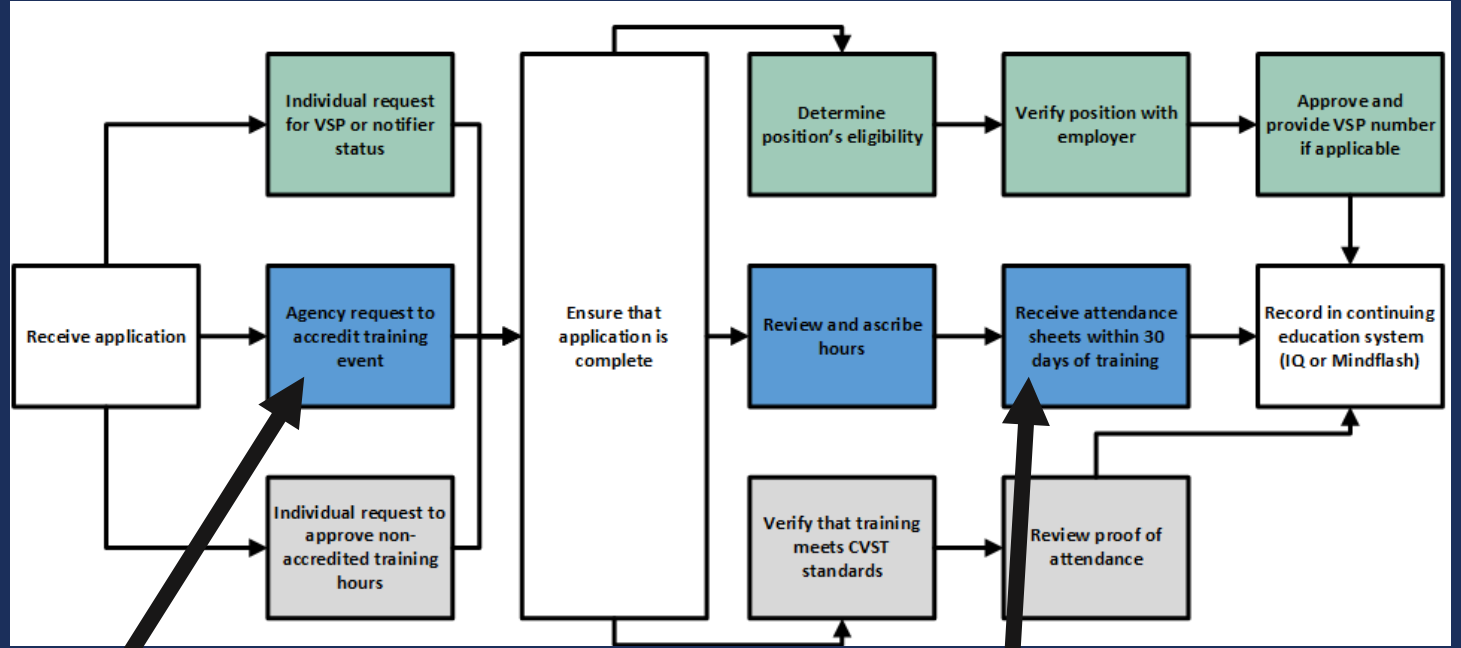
Receive application

Individual request for VSP or notifier status

Agency request to accredit training event

Individual request to approve non-accredited training hours

Ensure that application is complete

Determine position's eligibility

Verify position with employer

Approve and provide VSP number if applicable

Review and ascribe hours

Receive attendance sheets within 30 days of training

Record in continuing education system (IQ or Mindflash)

Verify that training meets CVST standards

Review proof of attendance